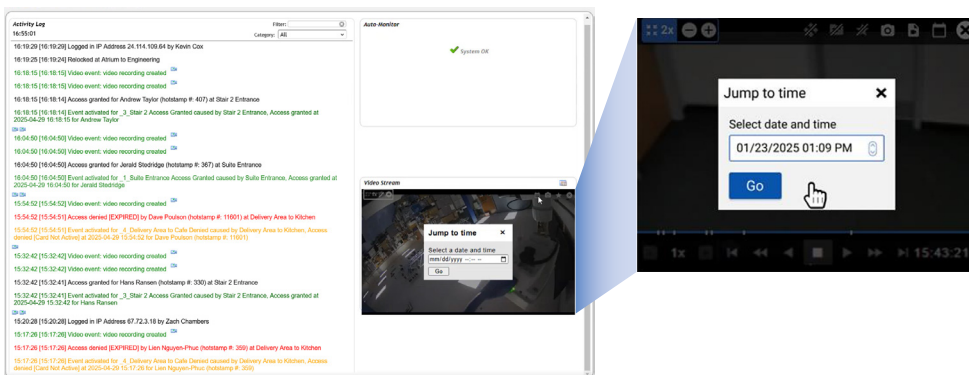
Activity Log
16:55:01
Filter:
Category: All

16:19:29 [16:19:29] Logged in IP Address 24.114.109.64 by Kevin Cox
16:19:25 [16:19:24] Reloaded at Atrium to Engineering
16:18:15 [16:18:15] Video event: video recording created
16:18:15 [16:18:15] Video event: video recording created
16:18:15 [16:18:14] Access granted for Andrew Taylor (hotstamp #: 407) at Stair 2 Entrance
16:18:15 [16:18:14] Event activated for _3_Stair 2 Access Granted caused by Stair 2 Entrance, Access granted at 2025-04-29 16:18:15 for Andrew Taylor
16:04:50 [16:04:50] Video event: video recording created
16:04:50 [16:04:50] Video event: video recording created
16:04:50 [16:04:50] Access granted for Jerald Stedridge (hotstamp #: 367) at Suite Entrance
16:04:50 [16:04:50] Event activated for _1_Suite Entrance Access Granted caused by Suite Entrance, Access granted at 2025-04-29 16:04:50 for Jerald Stedridge
15:54:52 [15:54:52] Video event: video recording created
15:54:52 [15:54:51] Access denied [EXPIRED] by Dave Poulson (hotstamp #: 11601) at Delivery Area to Kitchen
15:54:52 [15:54:51] Event activated for _4_Delivery Area to Cafe Denied caused by Delivery Area to Kitchen, Access denied [Card Not Active] at 2025-04-29 15:54:52 for Dave Poulson (hotstamp #: 11601)
15:32:42 [15:32:42] Video event: video recording created
15:32:42 [15:32:42] Video event: video recording created
15:32:42 [15:32:41] Access granted for Hans Ransen (hotstamp #: 330) at Stair 2 Entrance
15:32:42 [15:32:41] Event activated for _3_Stair 2 Access Granted caused by Stair 2 Entrance, Access granted at 2025-04-29 15:32:42 for Hans Ransen
15:20:28 [15:20:28] Logged in IP Address 67.72.3.18 by Zach Chambers
15:17:26 [15:17:26] Video event: video recording created
15:17:26 [15:17:26] Access denied [EXPIRED] by Lien Nguyen-Phuc (hotstamp #: 359) at Delivery Area to Kitchen
15:17:26 [15:17:26] Event activated for _4_Delivery Area to Cafe Denied caused by Delivery Area to Kitchen, Access denied [Card Not Active] at 2025-04-29 15:17:26 for Lien Nguyen-Phuc (hotstamp #: 359)

Auto-Monitor
System OK

Video Stream
Jump to time
Select a date and time
mm/dd/yyyy --:-- --
Go

2x
Jump to time
Select date and time
01/23/2025 01:09 PM
Go
1x
15:43:21